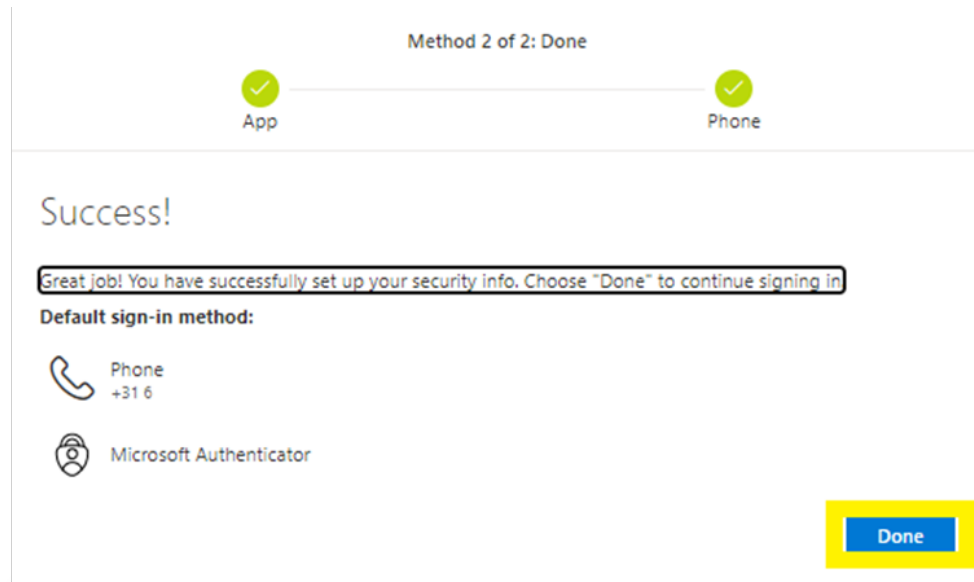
Method 2 of 2: Done

App

Phone

Success!

Great job! You have successfully set up your security info. Choose "Done" to continue signing in

Default sign-in method:

Phone
+31 6

Microsoft Authenticator

Done